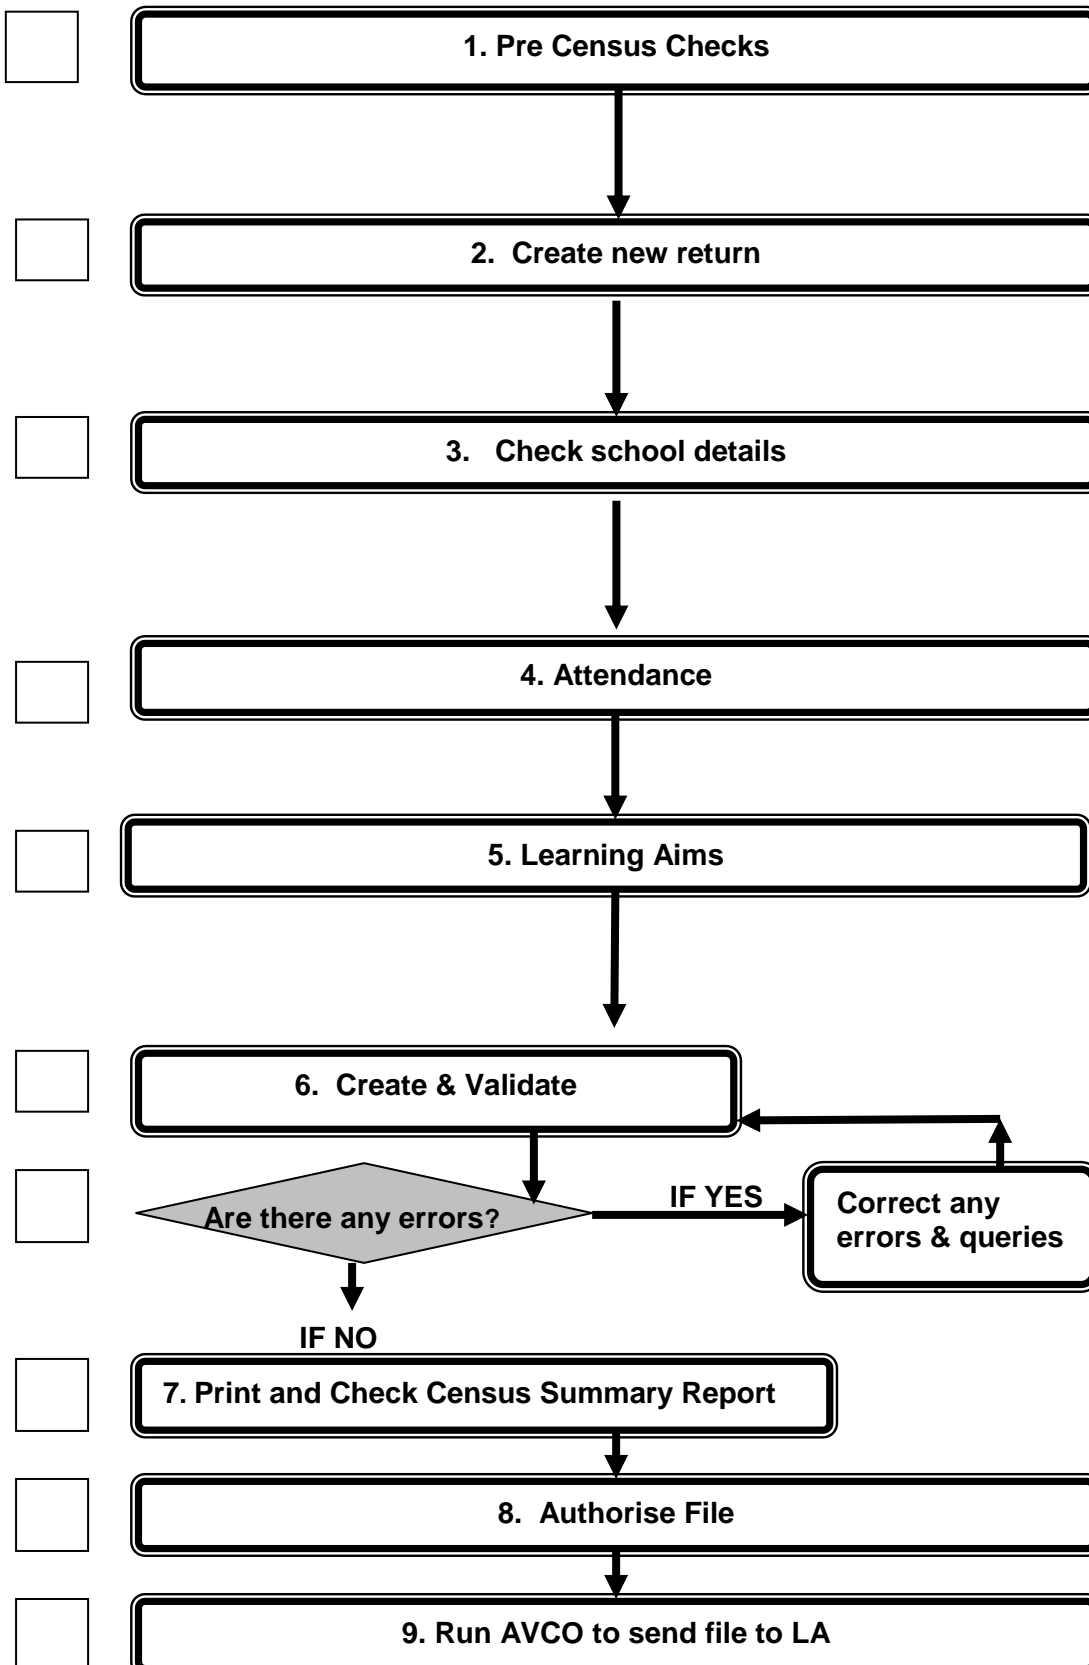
1. Pre Census Checks

2. Create new return

3. Check school details

4. Attendance

5. Learning Aims

6. Create & Validate

Are there any errors?

IF YES

Correct any errors & queries

IF NO

7. Print and Check Census Summary Report

8. Authorise File

9. Run AVCO to send file to LA